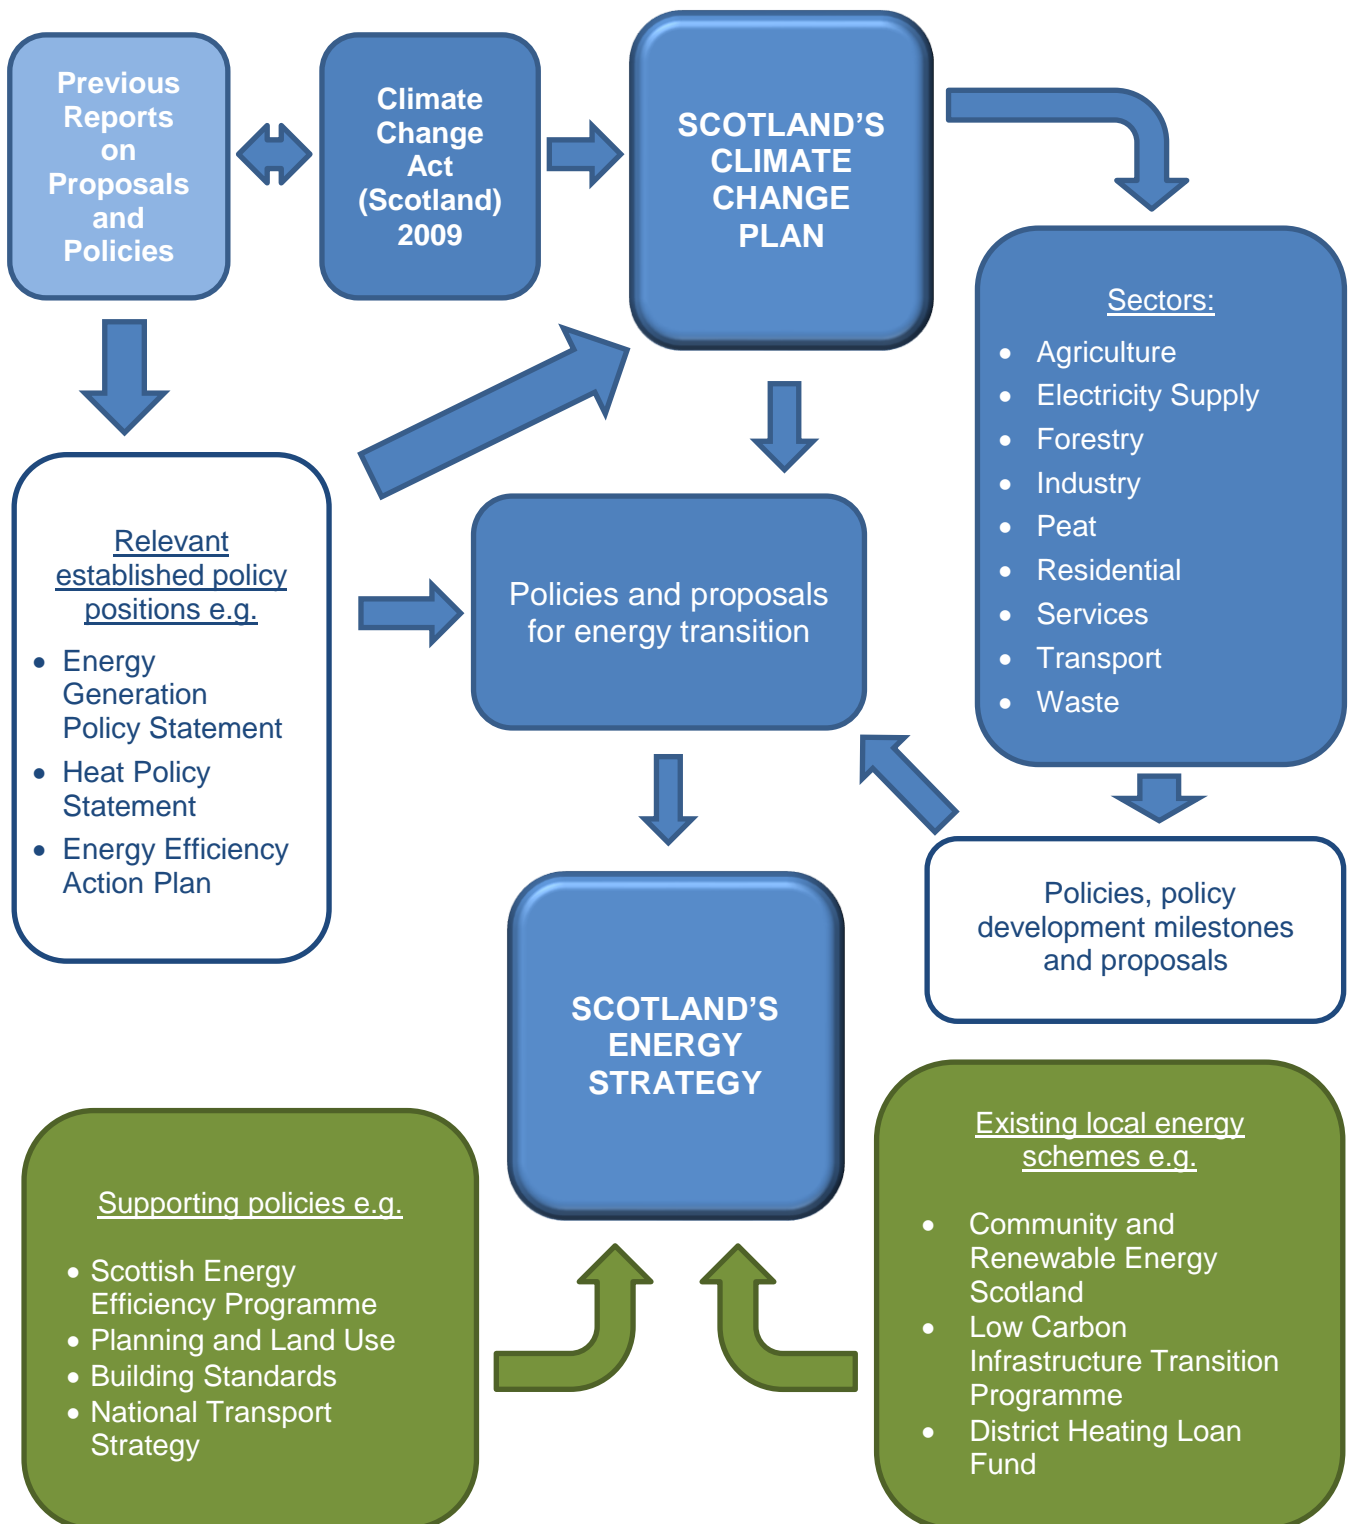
Previous Reports on Proposals and Policies

Climate Change Act (Scotland) 2009

SCOTLAND'S CLIMATE CHANGE PLAN

Sectors:

- Agriculture
- Electricity Supply
- Forestry
- Industry
- Peat
- Residential
- Services
- Transport
- Waste

Relevant established policy positions e.g.

- Energy Generation Policy Statement
- Heat Policy Statement
- Energy Efficiency Action Plan

Policies and proposals for energy transition

Policies, policy development milestones and proposals

SCOTLAND'S ENERGY STRATEGY

Supporting policies e.g.

- Scottish Energy Efficiency Programme
- Planning and Land Use
- Building Standards
- National Transport Strategy

Existing local energy schemes e.g.

- Community and Renewable Energy Scotland
- Low Carbon Infrastructure Transition Programme
- District Heating Loan Fund